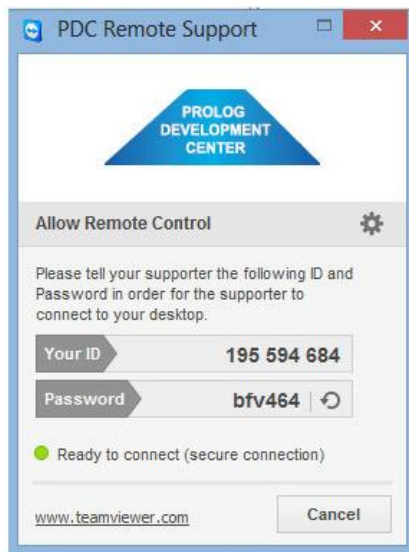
PDC Remote Support

PROLOG
DEVELOPMENT
CENTER

Allow Remote Control

Please tell your supporter the following ID and Password in order for the supporter to connect to your desktop.

| Your ID | 195 594 684 |
|---|---|
| Password | bfv464 |

Ready to connect (secure connection)

www.teamviewer.com

Cancel